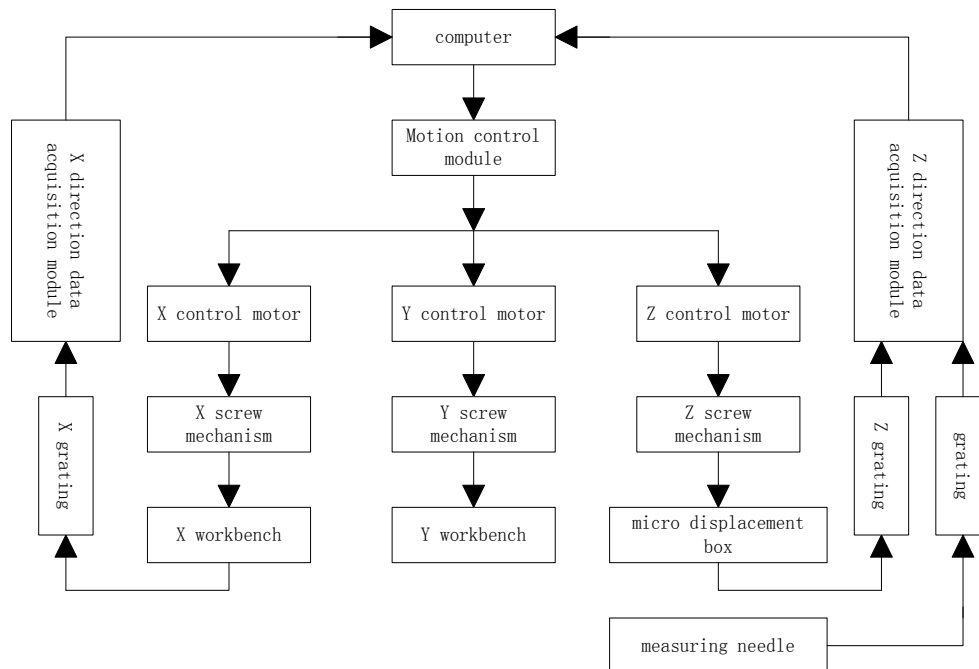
computer

Motion control module

X direction data acquisition module

Z direction data acquisition module

X control motor

Y control motor

Z control motor

X screw mechanism

Y screw mechanism

Z screw mechanism

X grating

Z grating

grating

X workbench

Y workbench

micro displacement box

measuring needle